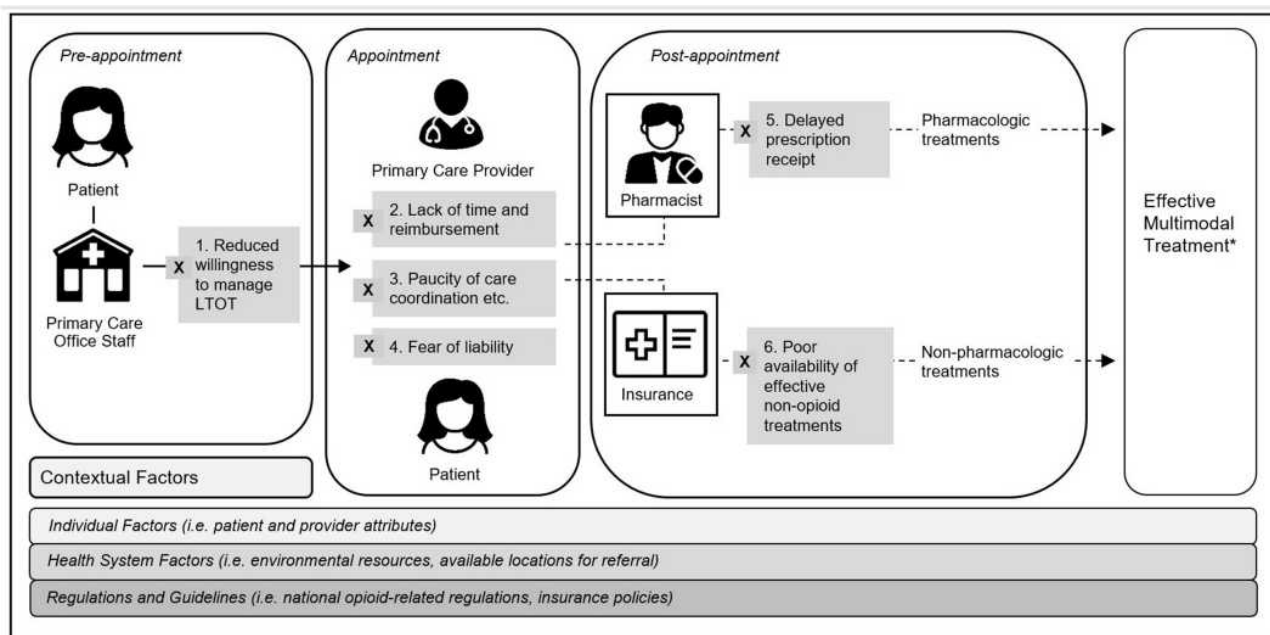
Pre-appointment

Patient

Primary Care Office Staff

X 1. Reduced willingness to manage LTOT

Appointment

Primary Care Provider

X 2. Lack of time and reimbursement

X 3. Paucity of care coordination etc.

X 4. Fear of liability

Patient

Post-appointment

Pharmacist

X 5. Delayed prescription receipt

Pharmacologic treatments

Insurance

X 6. Poor availability of effective non-opioid treatments

Non-pharmacologic treatments

Effective Multimodal Treatment*

Contextual Factors

Individual Factors (i.e. patient and provider attributes)

Health System Factors (i.e. environmental resources, available locations for referral)

Regulations and Guidelines (i.e. national opioid-related regulations, insurance policies)